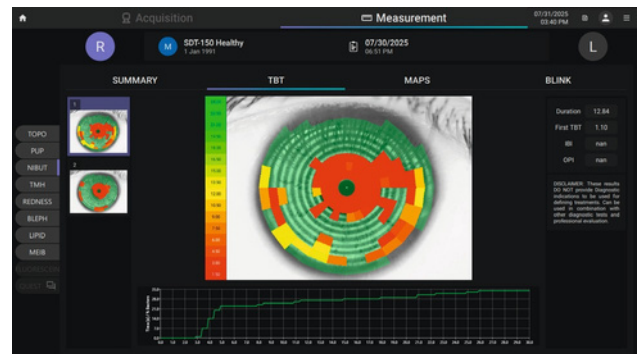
Acquisition

Measurement

07/31/2025
03:40 PM

R

M SDT-150 Healthy
1 Jan 1991

07/30/2025
06:51 PM

L

SUMMARY

TBT

MAPS

BLINK

1

2

TOPO

PUP

NIBUT

TMH

REDNESS

BLEPH

LIPID

MEIB

FLUORESCEIN

QUEST

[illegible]

Duration 12.84

First TBT 1.10

IBI nan

OPI nan

DISCLAIMER: These results DO NOT provide Diagnostic indications to be used for defining treatments. Can be used in combination with other diagnostic tests and professional evaluation.

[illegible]